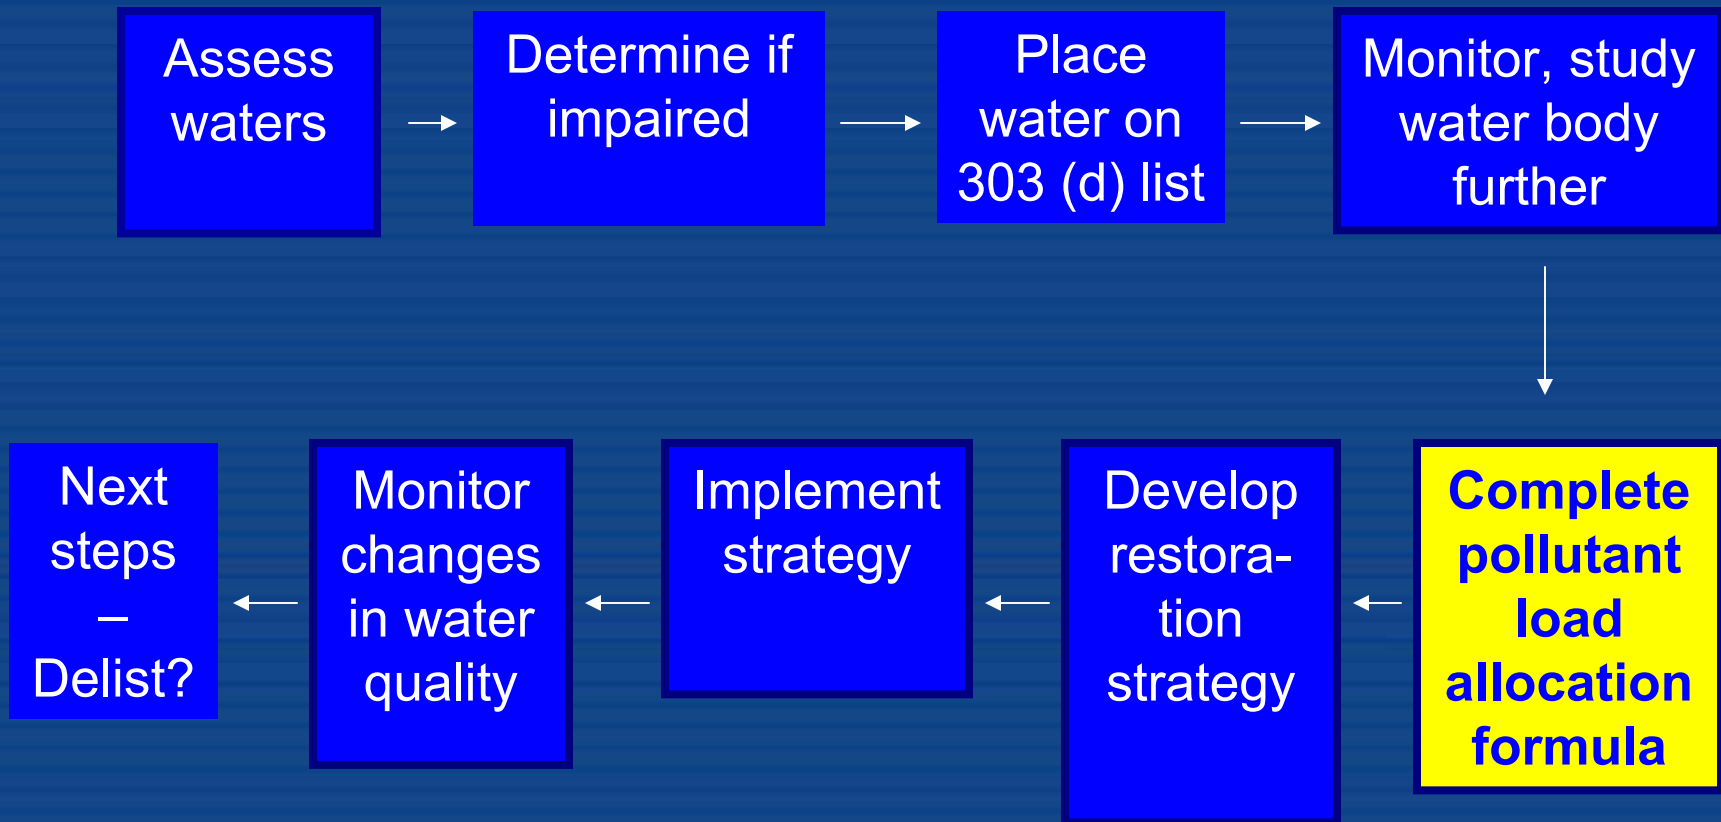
Assess waters

Determine if impaired

Place water on 303 (d) list

Monitor, study water body further

Complete pollutant load allocation formula

Develop restoration strategy

Implement strategy

Monitor changes in water quality

Next steps – Delist?